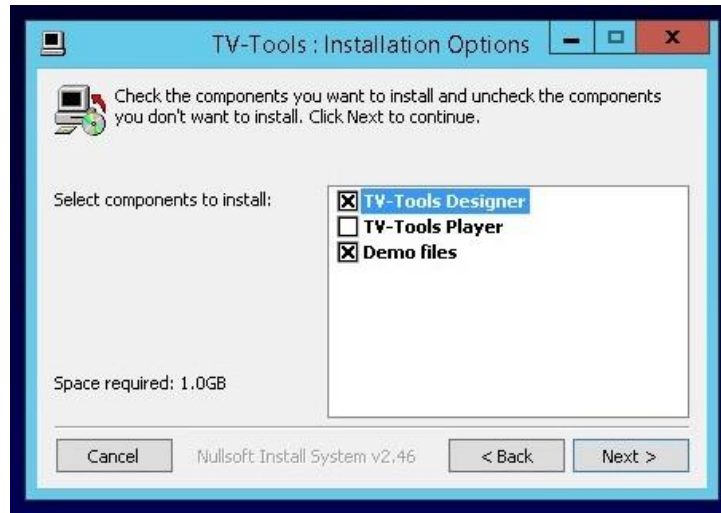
TV-Tools : Installation Options

Check the components you want to install and uncheck the components you don't want to install. Click Next to continue.

Select components to install:

☒ TV-Tools Designer
☐ TV-Tools Player
☒ Demo files

Space required: 1.0GB

Cancel
Nullsoft Install System v2.46
< Back
Next >